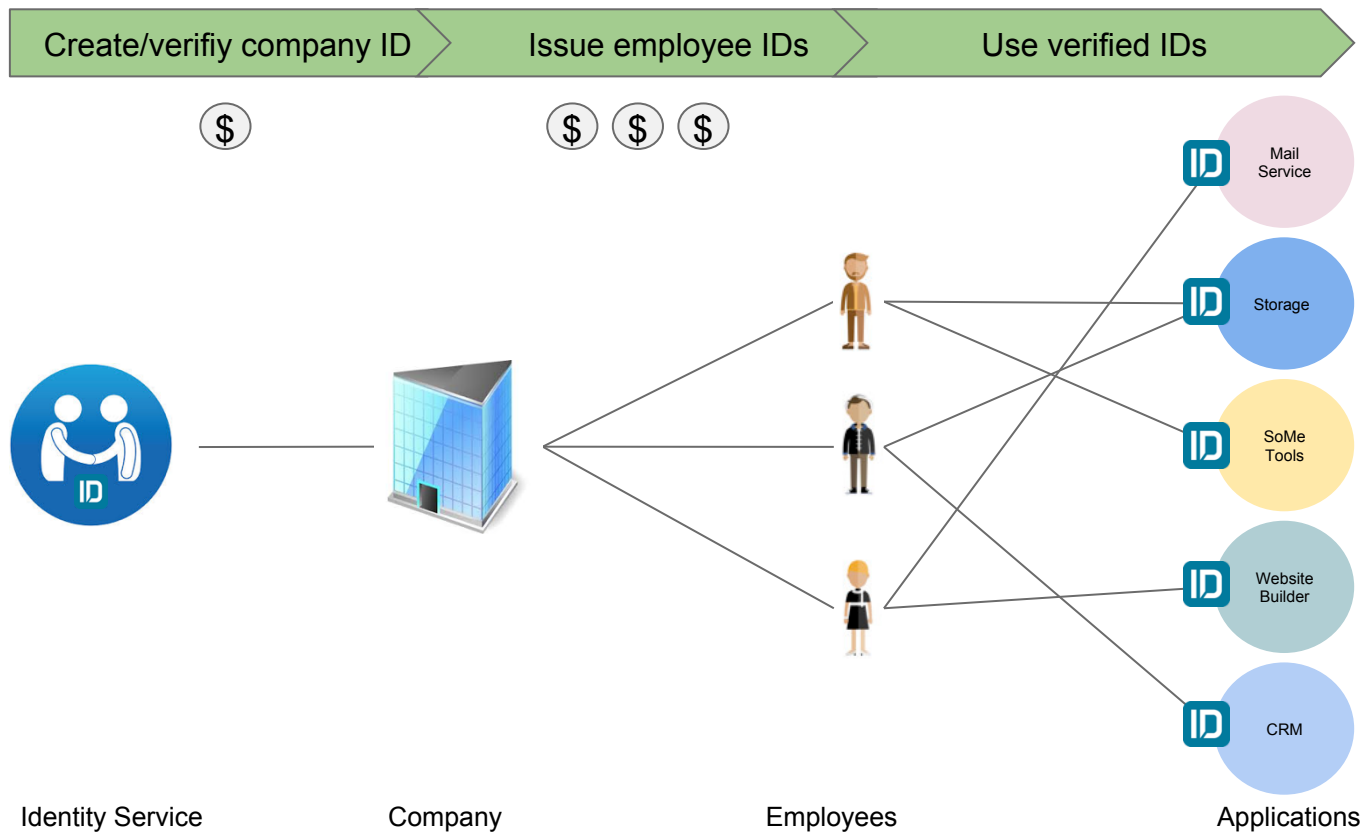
Create/verifiy company ID

Issue employee IDs

Use verified IDs

$

$ $ $

ID

ID Mail Service

ID Storage

ID SoMe Tools

ID Website Builder

ID CRM

Identity Service

Company

Employees

Applications